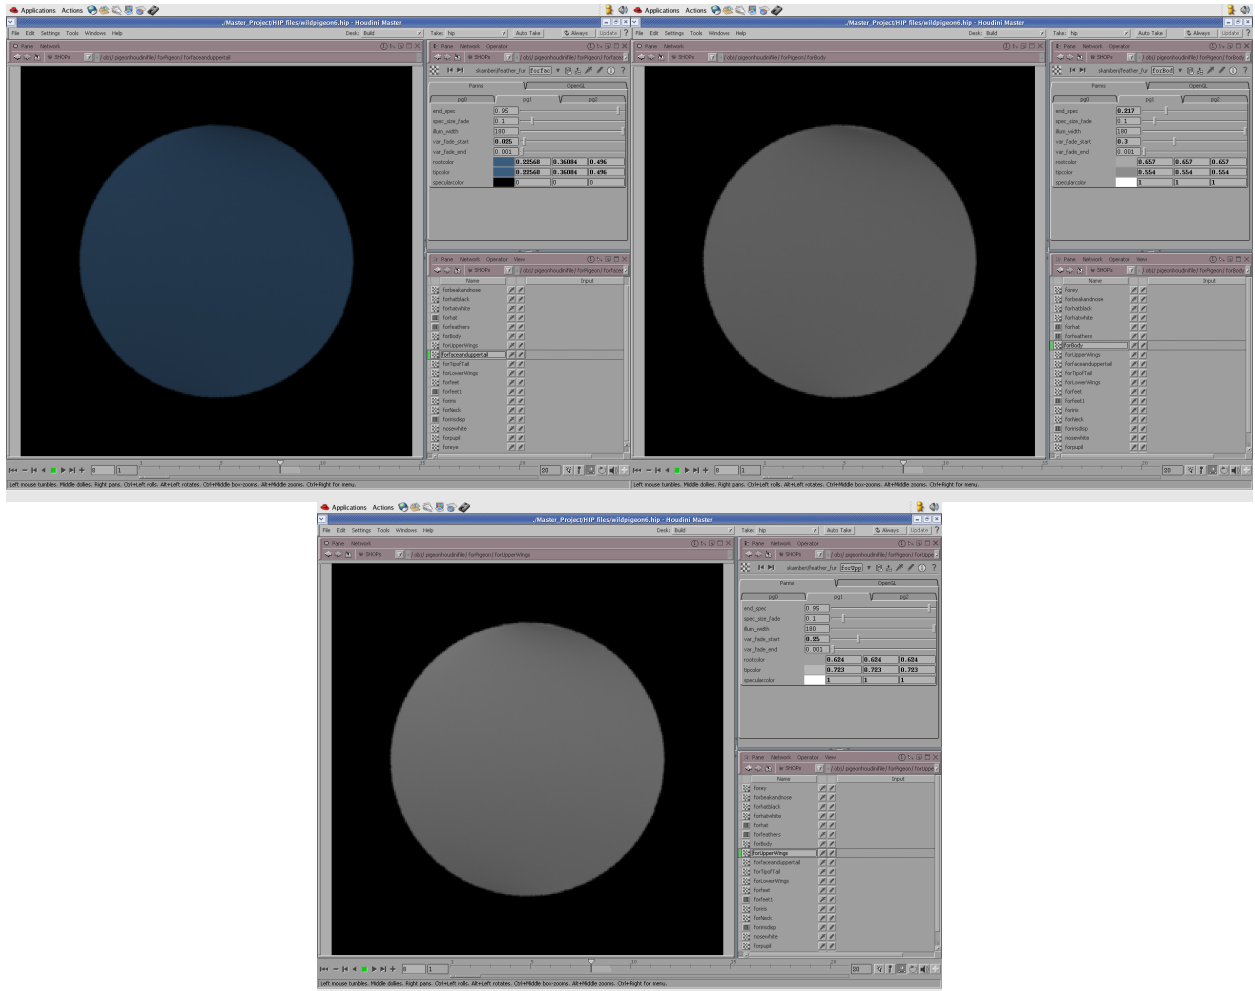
Applications Actions

../Master_Project/HIP files/wildpigeon6.hip - Houdini Master

File Edit Settings Tools Windows Help

Desk: Build

Take: hip

Auto Take

Always

Update

Pane Network

SHOPs

/obj/pigeonhoudinifile/forPigeon/forfaceandupperta

Pane Network Operator

skanbers/feather_fur forfac

Parms

OpenGL

pg0 pg1 pg2

end_spec 0.95
spec_size_fade 0.1
illum_width 180
var_fade_start 0.025
var_fade_end 0.001
rootcolor 0.32568 0.36084 0.496
tipcolor 0.32568 0.36084 0.496
specularcolor 0 0 0

Pane Network Operator View

Name Input

forbeakandnose
forhatblack
forhatwhite
forhat
forfeathers
forbody
forUpperWings
forfaceanduppertail
forTipofTail
forLowerWings
forfeet
forfeet1
foreis
forNeck
fornosdop
nosewhite
forpupil
foreye

Left mouse tumbles. Middle dollies. Right pans. Ctrl+Left rolls. Alt+Left rotates. Ctrl+Middle box-zooms. Alt+Middle zooms. Ctrl+Right for menu.

Applications Actions

../Master_Project/HIP files/wildpigeon6.hip - Houdini Master

File Edit Settings Tools Windows Help

Desk: Build

Take: hip

Auto Take

Always

Update

Pane Network

SHOPs

/obj/pigeonhoudinifile/forPigeon/forbody

Pane Network Operator

skanbers/feather_fur forBod

Parms

OpenGL

pg0 pg1 pg2

end_spec 0.217
spec_size_fade 0.1
illum_width 180
var_fade_start 0.3
var_fade_end 0.001
rootcolor 0.657 0.657 0.657
tipcolor 0.554 0.554 0.554
specularcolor 1 1 1

Pane Network Operator View

Name Input

foreye
forbeakandnose
forhatblack
forhatwhite
forhat
forfeathers
forBody
forUpperWings
forfaceandupperta
forTipofTail
forLowerWings
forfeet
forfeet1
foreis
forNeck
fornosdop
nosewhite
forpupil

Left mouse tumbles. Middle dollies. Right pans. Ctrl+Left rolls. Alt+Left rotates. Ctrl+Middle box-zooms. Alt+Middle zooms. Ctrl+Right for menu.

Applications Actions

../Master_Project/HIP files/wildpigeon6.hip - Houdini Master

File Edit Settings Tools Windows Help

Desk: Build

Take: hip

Auto Take

Always

Update

Pane Network

SHOPs

/obj/pigeonhoudinifile/forPigeon/forUpperWings

Pane Network Operator

skanbers/feather_fur forUpp

Parms

OpenGL

pg0 pg1 pg2

end_spec 0.95
spec_size_fade 0.1
illum_width 180
var_fade_start 0.35
var_fade_end 0.001
rootcolor 0.624 0.624 0.624
tipcolor 0.723 0.723 0.723
specularcolor 1 1 1

Pane Network Operator View

Name Input

foreye
forbeakandnose
forhatblack
forhatwhite
forhat
forfeathers
forbody
forUpperWings
forfaceandupperta
forTipofTail
forLowerWings
forfeet
forfeet1
foreis
forNeck
fornosdop
nosewhite
forpupil

Left mouse tumbles. Middle dollies. Right pans. Ctrl+Left rolls. Alt+Left rotates. Ctrl+Middle box-zooms. Alt+Middle zooms. Ctrl+Right for menu.